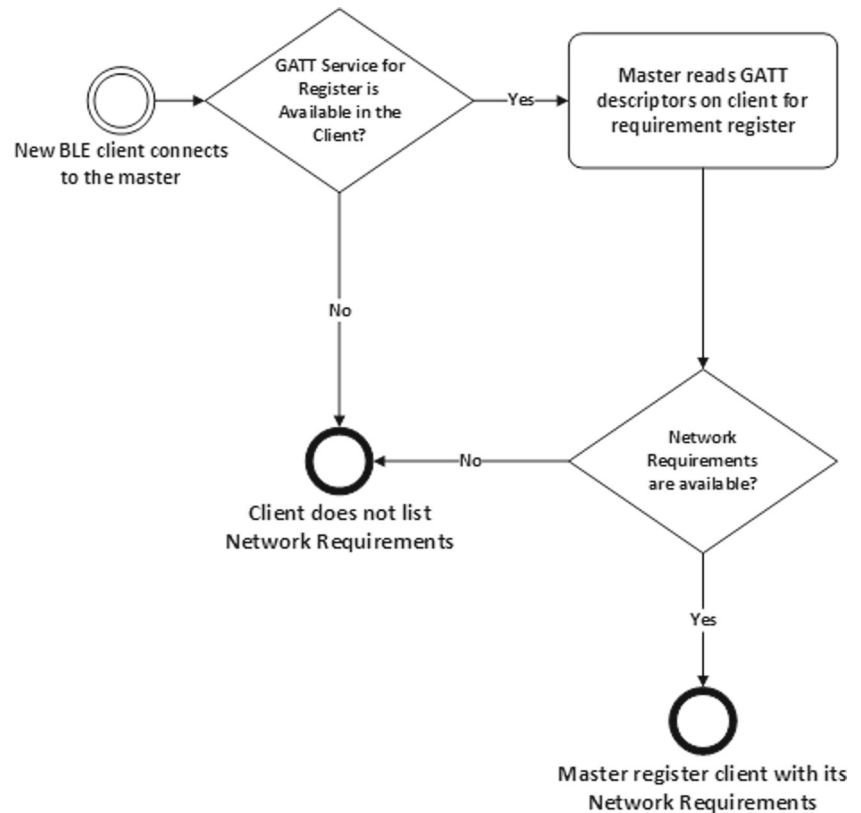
New BLE client connects to the master

GATT Service for Register is Available in the Client?

Yes

Master reads GATT descriptors on client for requirement register

No

Network Requirements are available?

No

Client does not list Network Requirements

Yes

Master register client with its Network Requirements